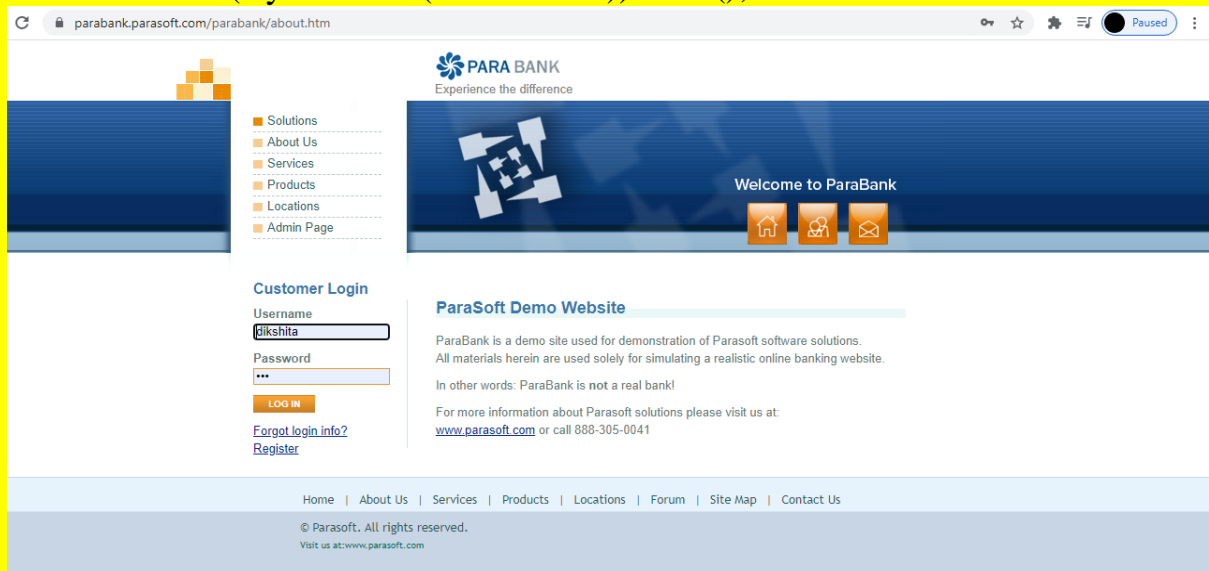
parabank.parasoft.com/parabank/about.htm

Paused

PARA BANK
Experience the difference

Solutions
About Us
Services
Products
Locations
Admin Page

Welcome to ParaBank

Customer Login
Username
dikshita
Password
•••
LOG IN
Forgot login info?
Register

ParaSoft Demo Website

ParaBank is a demo site used for demonstration of Parasoft software solutions. All materials herein are used solely for simulating a realistic online banking website.

In other words: ParaBank is not a real bank!

For more information about Parasoft solutions please visit us at: www.parasoft.com or call 888-305-0041

Home | About Us | Services | Products | Locations | Forum | Site Map | Contact Us

© Parasoft. All rights reserved.
Visit us at:www.parasoft.com